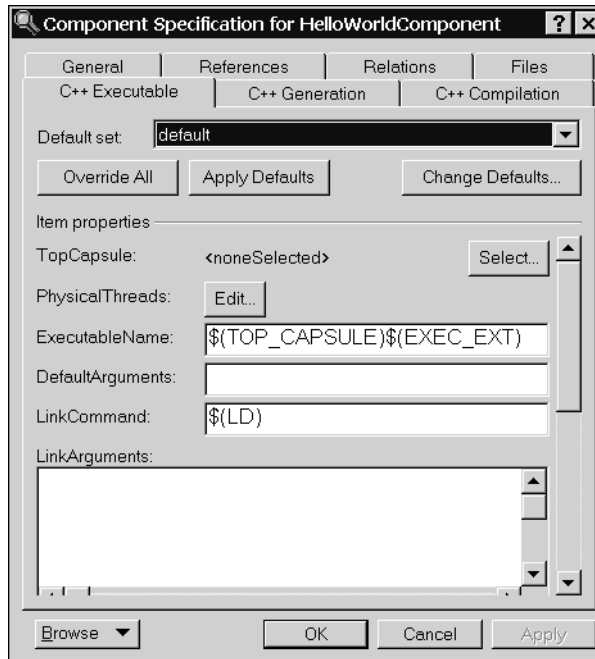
Component Specification for HelloWorldComponent

General | References | Relations | Files
C++ Executable | C++ Generation | C++ Compilation

Default set: default

Override All | Apply Defaults | Change Defaults...

Item properties

TopCapsule: <noneSelected> Select...

PhysicalThreads: Edit...

ExecutableName: $(TOP_CAPSULE)$(EXEC_EXT)

DefaultArguments:

LinkCommand: $(LD)

LinkArguments:

Browse | OK | Cancel | Apply